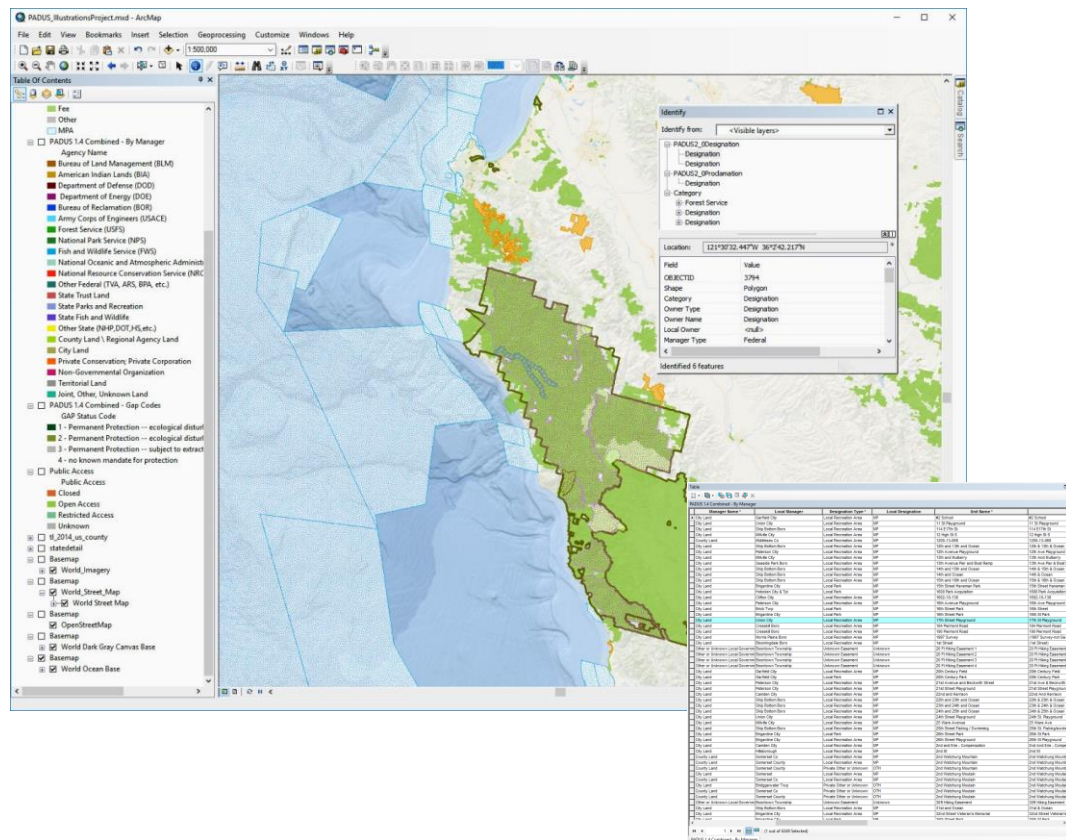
PADUS_IllustrationsProject.mxd - ArcMap

File Edit View Bookmarks Insert Selection Geoprocessing Customize Windows Help

1:500,000

Table Of Contents

Fee
Other
MPA
PADUS 1.4 Combined - By Manager
Agency Name
Bureau of Land Management (BLM)
American Indian Lands (BIA)
Department of Defense (DOD)
Department of Energy (DOE)
Bureau of Reclamation (BOR)
Army Corps of Engineers (USACE)
Forest Service (USFS)
National Park Service (NPS)
Fish and Wildlife Service (FWS)
National Oceanic and Atmospheric Administ
National Resource Conservation Service (NRC
Other Federal (TVA, ARS, BPA, etc.)
State Trust Land
State Parks and Recreation
State Fish and Wildlife
Other State (NHP,DOT,HS,etc.)
County Land \ Regional Agency Land
City Land
Private Conservation; Private Corporation
Non-Governmental Organization
Territorial Land
Joint, Other, Unknown Land
PADUS 1.4 Combined - Gap Codes
GAP Status Code
1 - Permanent Protection -- ecological distur
2 - Permanent Protection -- ecological distur
3 - Permanent Protection -- subject to extract
4 - no known mandate for protection
Public Access
Public Access
Closed
Open Access
Restricted Access
Unknown
tl_2014_us_county
statedetail
Basemap
World_Imagery
Basemap
World_Street_Map
World Street Map
Basemap
OpenStreetMap
Basemap
World Dark Gray Canvas Base
Basemap
World Ocean Base

Catalog
Search

Identify
Identify from: <Visible layers>
PADUS2_0Designation
Designation
Designation
PADUS2_0Proclamation
Designation
Category
Forest Service
Designation
Designation

Location: 121°30'32.447"W 36°2'42.217"N

| Field | Value |
|---|---|
| OBJECTID | 3794 |
| Shape | Polygon |
| Category | Designation |
| Owner Type | Designation |
| Owner Name | Designation |
| Local Owner | <null> |
| Manager Type | Federal |

Identified 6 features

Table
PADUS 1.4 Combined - By Manager

| Manager Name * | Local Manager | Designation Type * | Local Designation | Unit Name * |
|---|---|---|---|---|
| City Land | Garfield City | Local Recreation Area | MP | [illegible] |
| City Land | Union City | Local Recreation Area | MP | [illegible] |
| City Land | Ship Bottom Boro | Local Recreation Area | MP | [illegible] |
| City Land | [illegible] | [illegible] | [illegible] | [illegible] |

(1 out of 5000 Selected)
PADUS 1.4 Combined - By Manager